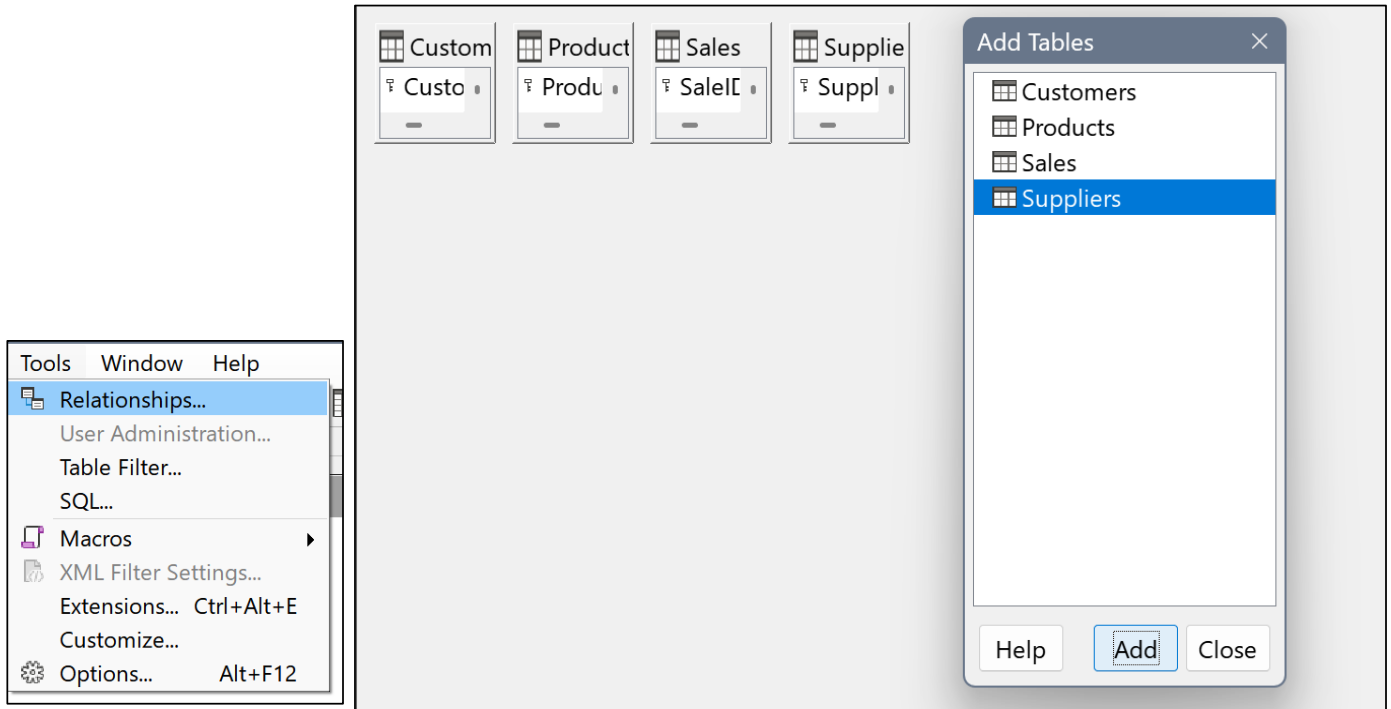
Tools Window Help

Relationships...
User Administration...
Table Filter...
SQL...
Macros
XML Filter Settings...
Extensions... Ctrl+Alt+E
Customize...
Options... Alt+F12

Custom
Custo

Product
Produ

Sales
SaleID

Supplie
Suppl

Add Tables

Customers
Products
Sales
Suppliers

Help
Add
Close